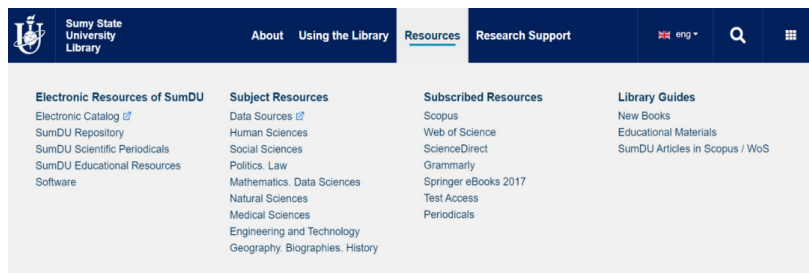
Sumy State University Library

About Using the Library Resources Research Support eng

Electronic Resources of SumDU
Electronic Catalog
SumDU Repository
SumDU Scientific Periodicals
SumDU Educational Resources
Software

Subject Resources
Data Sources
Human Sciences
Social Sciences
Politics. Law
Mathematics. Data Sciences
Natural Sciences
Medical Sciences
Engineering and Technology
Geography. Biographies. History

Subscribed Resources
Scopus
Web of Science
ScienceDirect
Grammarly
Springer eBooks 2017
Test Access
Periodicals

Library Guides
New Books
Educational Materials
SumDU Articles in Scopus / WoS